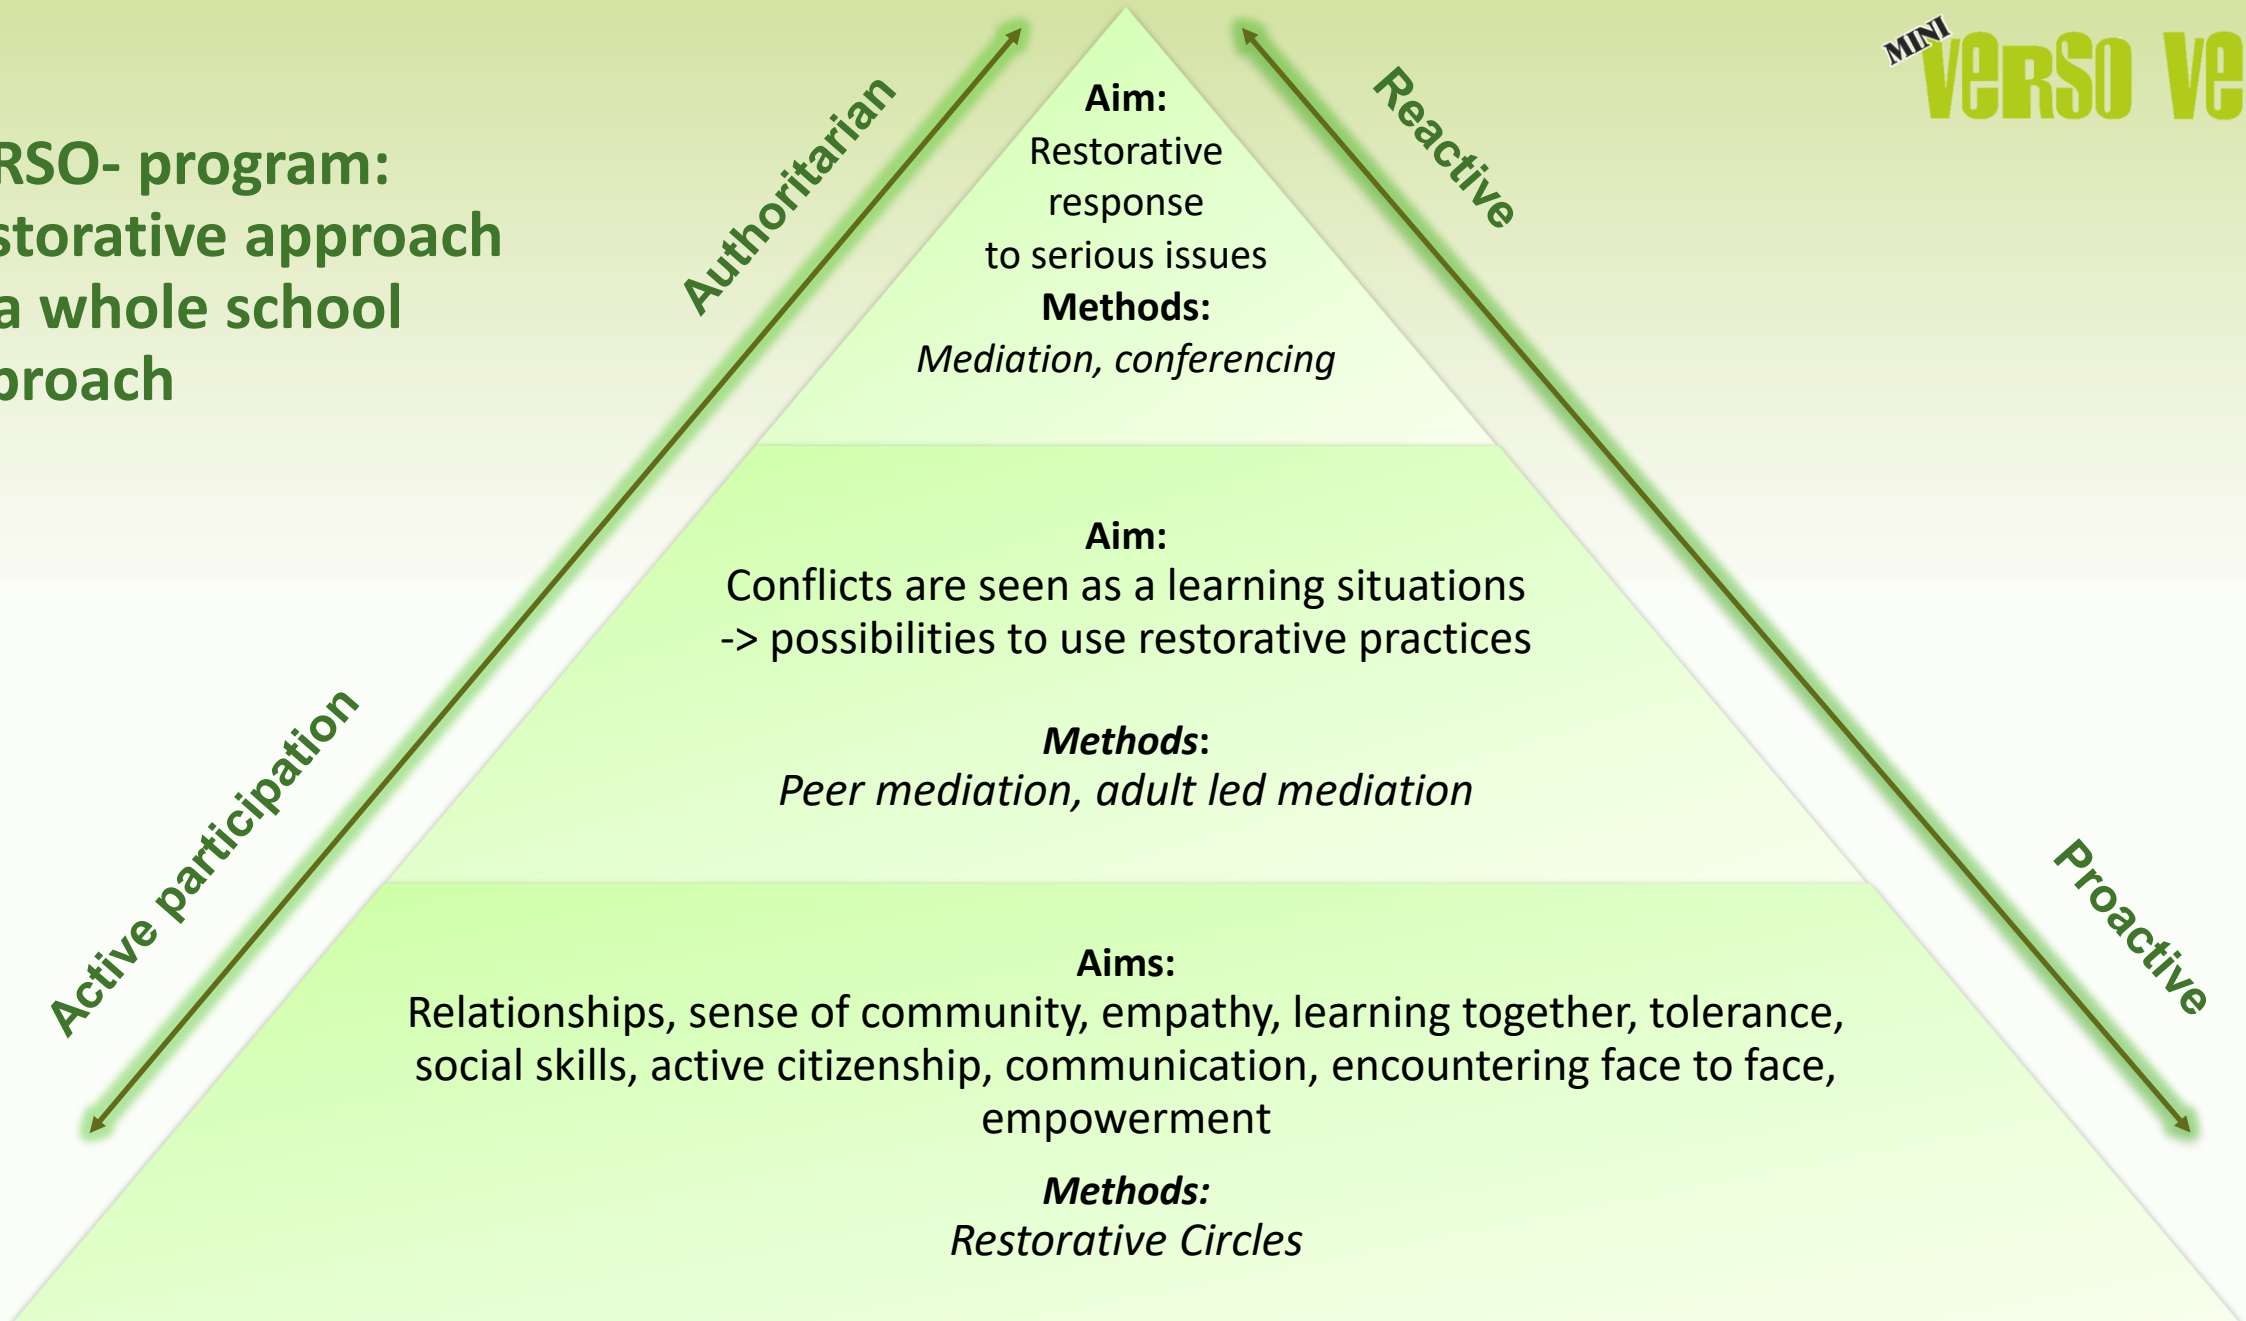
RSO- program:
storative approach
a whole school
proach

MINI
VERSO VE

Authoritarian

Reactive

Aim:
Restorative response to serious issues
Methods:
*Mediation, conferencing*

Aim:
Conflicts are seen as a learning situations
-> possibilities to use restorative practices

*Methods*:
*Peer mediation, adult led mediation*

Active participation

Proactive

Aims:
Relationships, sense of community, empathy, learning together, tolerance, social skills, active citizenship, communication, encountering face to face, empowerment

*Methods:*
*Restorative Circles*